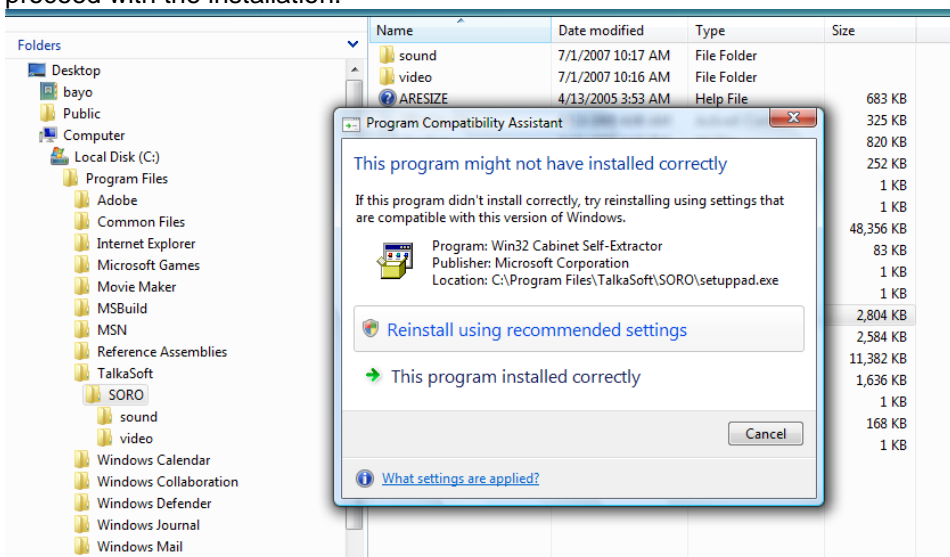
proceed with the installation.

Folders

Desktop
bayo
Public
Computer
Local Disk (C:)
Program Files
Adobe
Common Files
Internet Explorer
Microsoft Games
Movie Maker
MSBuild
MSN
Reference Assemblies
TalkaSoft
SORO
sound
video
Windows Calendar
Windows Collaboration
Windows Defender
Windows Journal
Windows Mail

| Name | Date modified | Type | Size |
|---|---|---|---|
| sound | 7/1/2007 10:17 AM | File Folder | |
| video | 7/1/2007 10:16 AM | File Folder | |
| ARESIZE | 4/13/2005 3:53 AM | Help File | 683 KB |
| | | | 325 KB |
| | | | 820 KB |
| | | | 252 KB |
| | | | 1 KB |
| | | | 1 KB |
| | | | 48,356 KB |
| | | | 83 KB |
| | | | 1 KB |
| | | | 1 KB |
| | | | 2,804 KB |
| | | | 2,584 KB |
| | | | 11,382 KB |
| | | | 1,636 KB |
| | | | 1 KB |
| | | | 168 KB |
| | | | 1 KB |

Program Compatibility Assistant

This program might not have installed correctly

If this program didn't install correctly, try reinstalling using settings that are compatible with this version of Windows.

Program: Win32 Cabinet Self-Extractor
Publisher: Microsoft Corporation
Location: C:\Program Files\TalkaSoft\SORO\setuppad.exe

Reinstall using recommended settings

This program installed correctly

Cancel

What settings are applied?